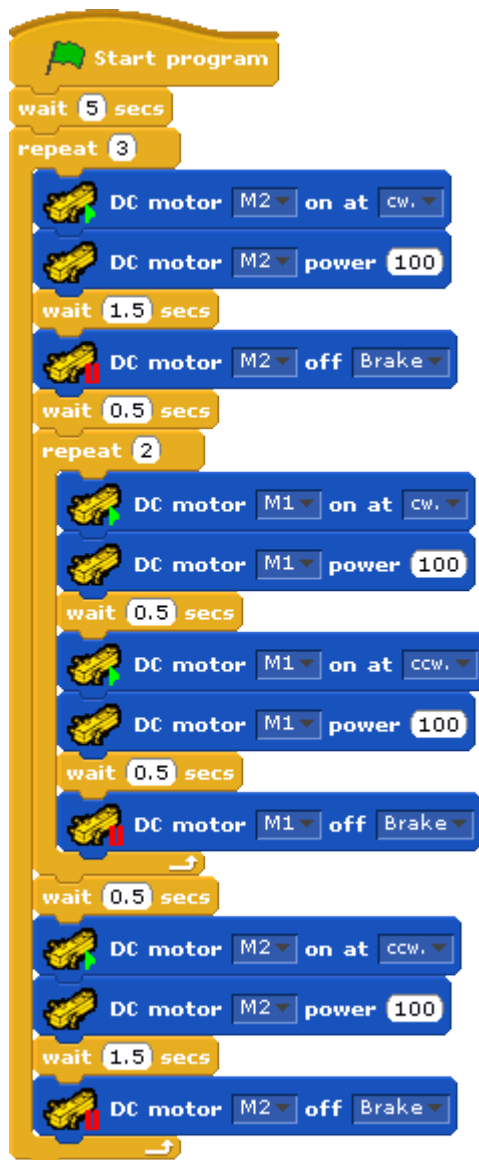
Start program
wait 5 secs
repeat 3
DC motor M2 on at cw.
DC motor M2 power 100
wait 1.5 secs
DC motor M2 off Brake
wait 0.5 secs
repeat 2
DC motor M1 on at cw.
DC motor M1 power 100
wait 0.5 secs
DC motor M1 on at ccw.
DC motor M1 power 100
wait 0.5 secs
DC motor M1 off Brake
wait 0.5 secs
DC motor M2 on at ccw.
DC motor M2 power 100
wait 1.5 secs
DC motor M2 off Brake